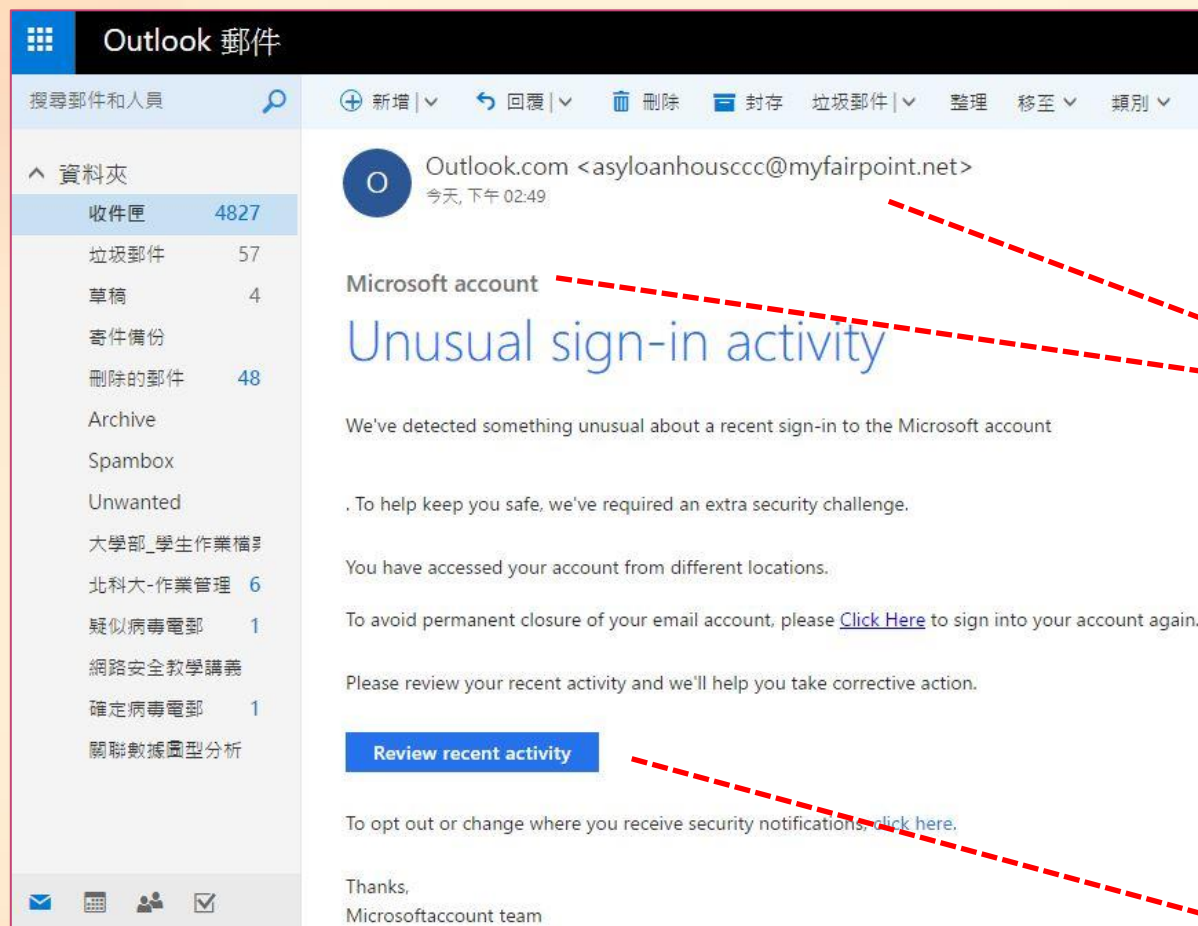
Outlook 郵件

搜尋郵件和人員

新增 | 回覆 | 刪除 封存 垃圾郵件 | 整理 移至 類別

資料夾
收件匣 4827
垃圾郵件 57
草稿 4
寄件備份
刪除的郵件 48
Archive
Spambox
Unwanted
大學部_學生作業檔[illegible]
北科大-作業管理 6
疑似病毒電郵 1
網路安全教學講義
確定病毒電郵 1
關聯數據圖型分析

O
Outlook.com <asyloanhousccc@myfairpoint.net>
今天, 下午 02:49

Microsoft account

Unusual sign-in activity

We've detected something unusual about a recent sign-in to the Microsoft account

. To help keep you safe, we've required an extra security challenge.

You have accessed your account from different locations.

To avoid permanent closure of your email account, please Click Here to sign into your account again.

Please review your recent activity and we'll help you take corrective action.

Review recent activity

To opt out or change where you receive security notifications, click here.

Thanks,
Microsoftaccount team